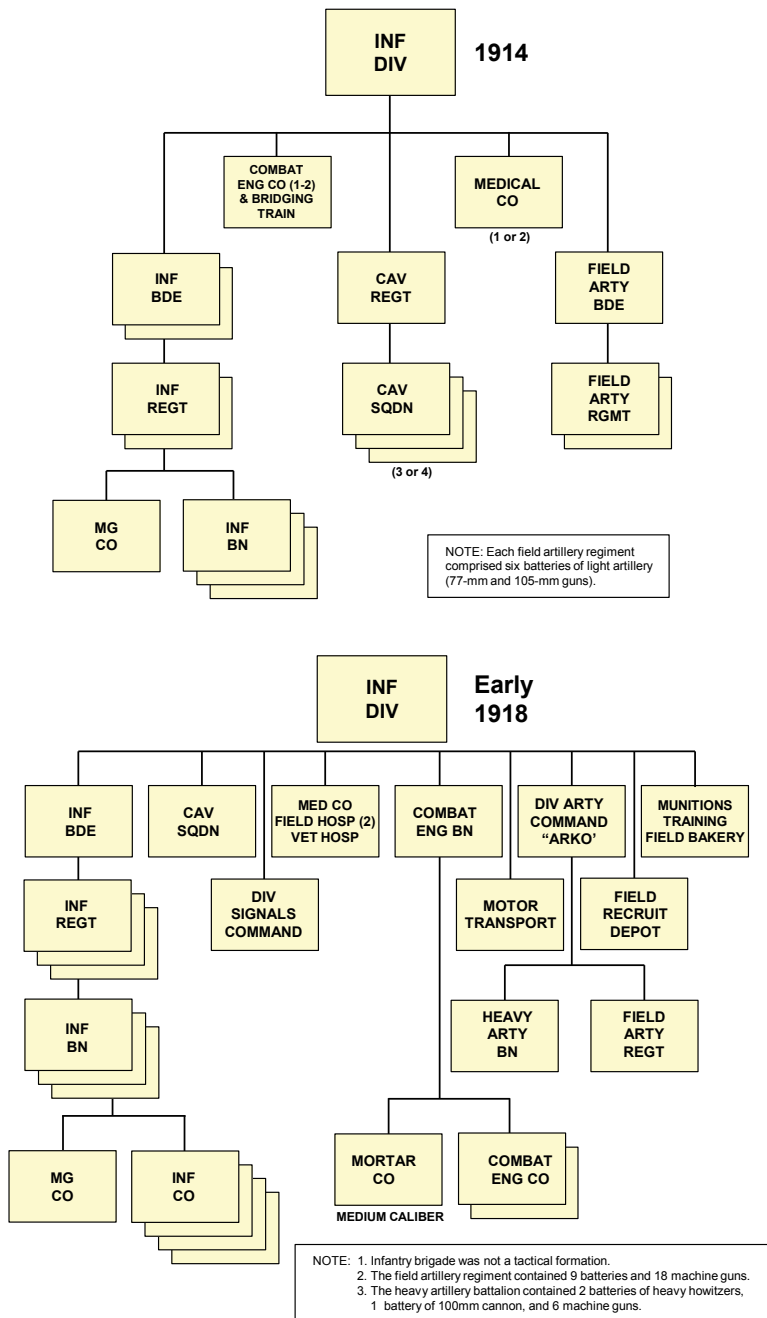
INF DIV

1914

COMBAT ENG CO (1-2) & BRIDGING TRAIN

MEDICAL CO

(1 or 2)

INF BDE

CAV REGT

FIELD ARTY BDE

INF REGT

CAV SQDN

FIELD ARTY RGMT

(3 or 4)

MG CO

INF BN

NOTE: Each field artillery regiment comprised six batteries of light artillery (77-mm and 105-mm guns).

INF DIV

Early 1918

INF BDE

CAV SQDN

MED CO FIELD HOSP (2) VET HOSP

COMBAT ENG BN

DIV ARTY COMMAND "ARKO'

MUNITIONS TRAINING FIELD BAKERY

INF REGT

DIV SIGNALS COMMAND

MOTOR TRANSPORT

FIELD RECRUIT DEPOT

INF BN

HEAVY ARTY BN

FIELD ARTY REGT

MG CO

INF CO

MORTAR CO

MEDIUM CALIBER

COMBAT ENG CO

NOTE: 1. Infantry brigade was not a tactical formation.
2. The field artillery regiment contained 9 batteries and 18 machine guns.
3. The heavy artillery battalion contained 2 batteries of heavy howitzers, 1 battery of 100mm cannon, and 6 machine guns.